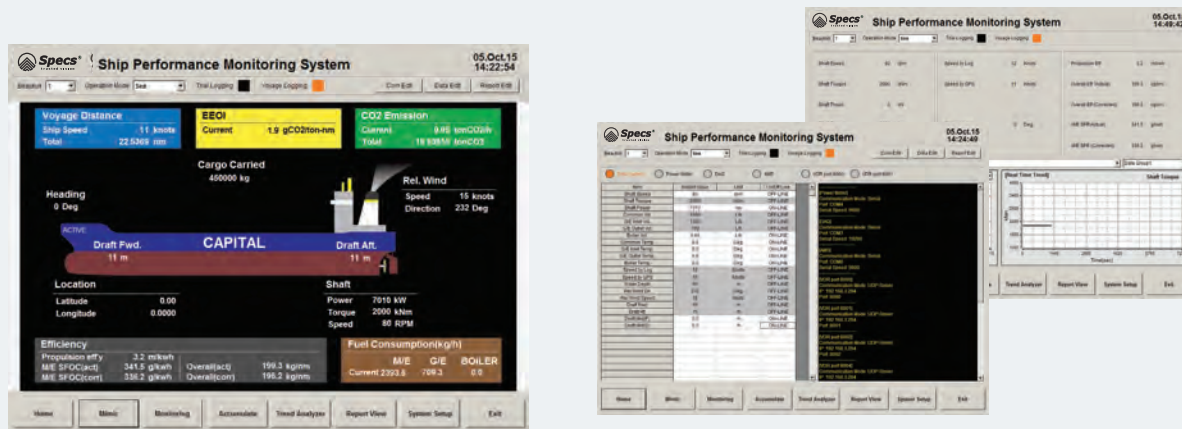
Specs Ship Performance Monitoring System

05.Oct.15
14:22:54

Baseline 1 Operation Mode Sea Trial Logging Voyage Logging Conn Edit Data Edit Report Edit

Voyage Distance
Ship Speed 11 knots
Total 22.5369 nm

EEOI
Current 1.9 gCO2/ton-nm

CO2 Emission
Current 0.98 tonCO2/h
Total 18.9385 tonCO2

Cargo Carried
450000 kg

Heading
0 Deg

Rel. Wind
Speed 15 knots
Direction 232 Deg

ACTIVE
Draft Fwd.
11 m

CAPITAL

Draft Aft.
11 m

Location
Latitude 0.00
Longitude 0.0000

Shaft
Power 7010 kW
Torque 2000 kNm
Speed 80 RPM

Efficiency
Propulsion eff'y 3.2 m/kwh
M/E SFOC(act) 341.5 g/kwh Overall(act) 199.3 kg/nm
M/E SFOC(corr) 338.2 g/kwh Overall(corr) 196.2 kg/nm

Fuel Consumption(kg/h)
M/E G/E BOILER
Current 2393.6 709.3 0.0

Home Mimic Monitoring Accumulate Trend Analyzer Report View System Setup Exit

Specs Ship Performance Monitoring System

05.Oct.15
14:24:49

Conn Edit Data Edit Report Edit

Home Mimic Monitoring Accumulate Trend Analyzer Report View System Setup Exit

Specs Ship Performance Monitoring System

05.Oct.15
14:49:4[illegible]

[Real Time Trend] Shaft Torque

Trend Analyzer Report View System Setup Exit